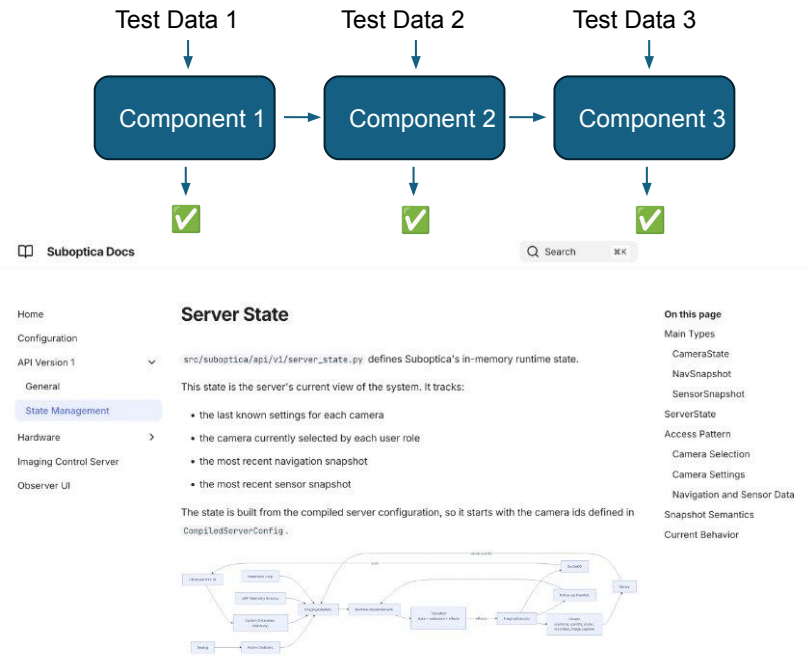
Test Data 1
Test Data 2
Test Data 3

Component 1
Component 2
Component 3

✅
✅
✅

Suboptica Docs

Search ⌘K

Home
Configuration
API Version 1
General
State Management
Hardware
Imaging Control Server
Observer UI

Server State

src/suboptica/api/v1/server_state.py defines Suboptica's in-memory runtime state.

This state is the server's current view of the system. It tracks:

- the last known settings for each camera
- the camera currently selected by each user role
- the most recent navigation snapshot
- the most recent sensor snapshot

The state is built from the compiled server configuration, so it starts with the camera ids defined in CompiledServerConfig.

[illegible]

On this page
Main Types
CameraState
NavSnapshot
SensorSnapshot
ServerState
Access Pattern
Camera Selection
Camera Settings
Navigation and Sensor Data
Snapshot Semantics
Current Behavior